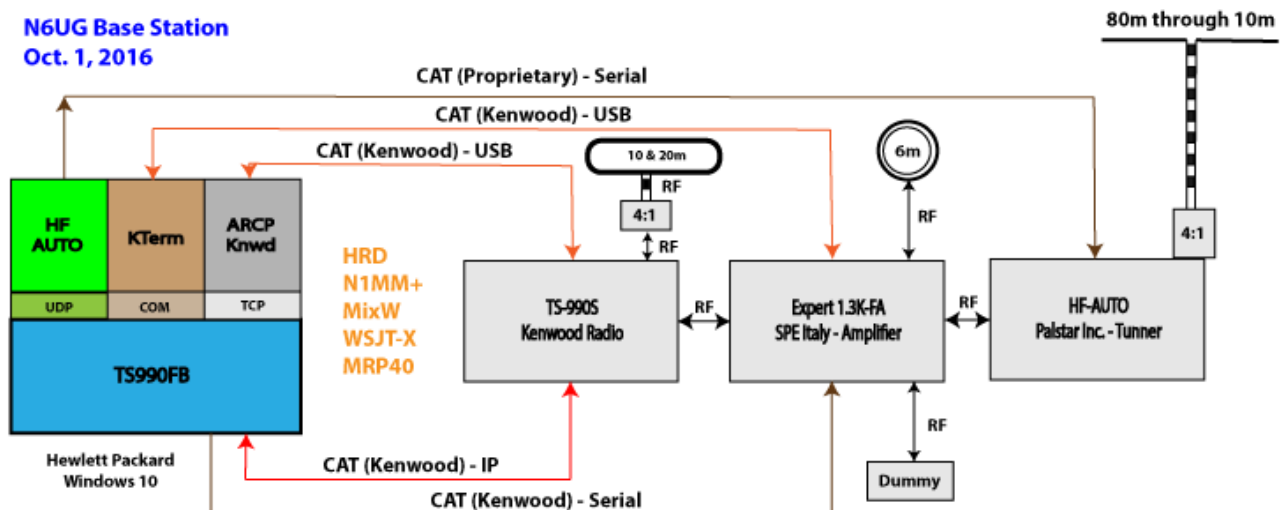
N6UG Base Station
Oct. 1, 2016

80m through 10m

CAT (Proprietary) - Serial

CAT (Kenwood) - USB

CAT (Kenwood) - USB

10 & 20m

6m

RF

4:1

RF

RF

4:1

HF AUTO

KTerm

ARCP Knwd

UDP

COM

TCP

TS990FB

HRD
N1MM+
MixW
WSJT-X
MRP40

TS-990S
Kenwood Radio

RF

Expert 1.3K-FA
SPE Italy - Amplifier

RF

HF-AUTO
Palstar Inc. - Tunner

RF

Dummy

Hewlett Packard
Windows 10

CAT (Kenwood) - IP

CAT (Kenwood) - Serial